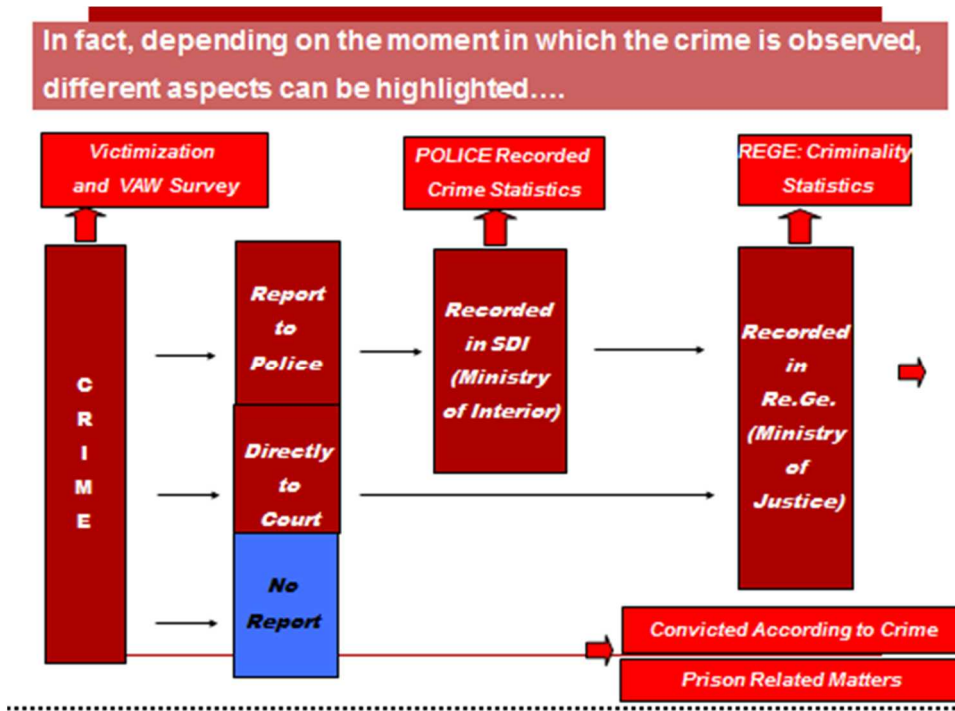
In fact, depending on the moment in which the crime is observed, different aspects can be highlighted….

Victimization and VAW Survey

POLICE Recorded Crime Statistics

REGE: Criminality Statistics

CRIME

Report to Police

Directly to Court

No Report

Recorded in SDI (Ministry of Interior)

Recorded in Re.Ge. (Ministry of Justice)

Convicted According to Crime

Prison Related Matters